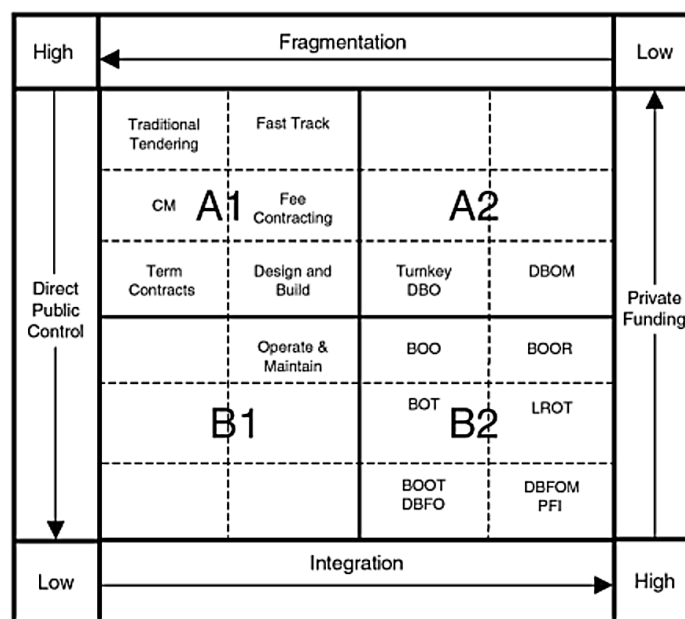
High

Fragmentation

Low

Direct Public Control

Traditional Tendering

Fast Track

CM

A1

Fee Contracting

A2

Term Contracts

Design and Build

Turnkey DBO

DBOM

Operate & Maintain

BOO

BOOR

B1

BOT

B2

LROT

BOOT DBFO

DBFOM PFI

Private Funding

Low

Integration

High